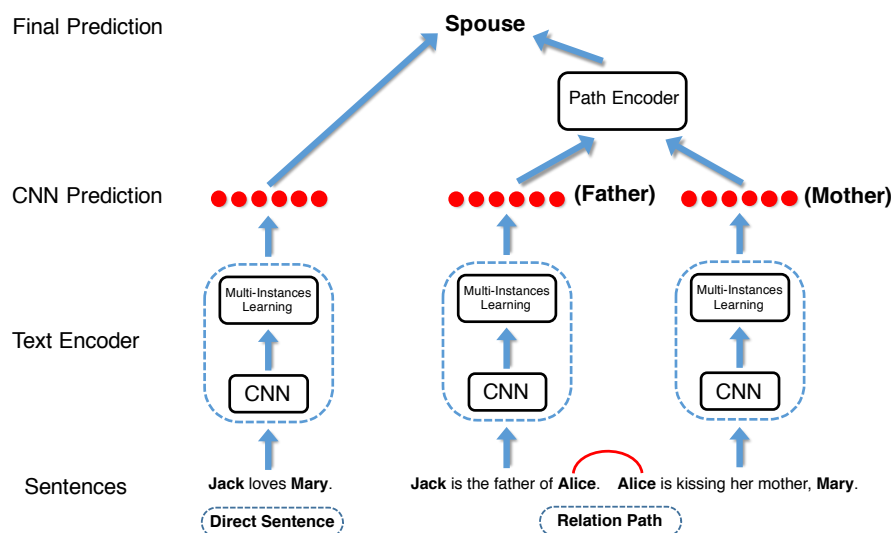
Final Prediction

Spouse

Path Encoder

CNN Prediction

(Father)

(Mother)

Multi-Instances Learning

Multi-Instances Learning

Multi-Instances Learning

Text Encoder

CNN

CNN

CNN

Sentences

Jack loves Mary.

Jack is the father of Alice.

Alice is kissing her mother, Mary.

Direct Sentence

Relation Path